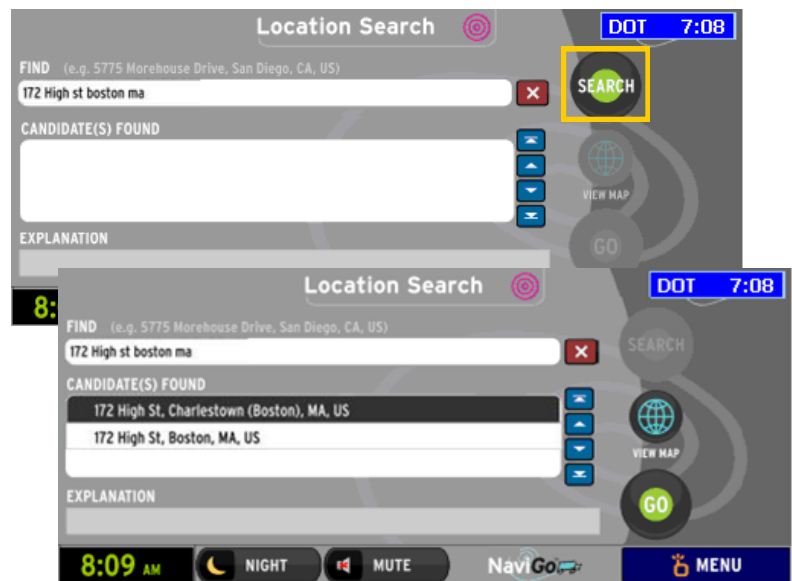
Location Search
DOT 7:08
FIND (e.g. 5775 Morehouse Drive, San Diego, CA, US)
172 High st boston ma
SEARCH
CANDIDATE(S) FOUND
VIEW MAP
EXPLANATION
GO
8:

Location Search
DOT 7:08
FIND (e.g. 5775 Morehouse Drive, San Diego, CA, US)
172 High st boston ma
SEARCH
CANDIDATE(S) FOUND
172 High St, Charlestown (Boston), MA, US
172 High St, Boston, MA, US
VIEW MAP
EXPLANATION
GO
8:09 AM
NIGHT
MUTE
NaviGo
MENU